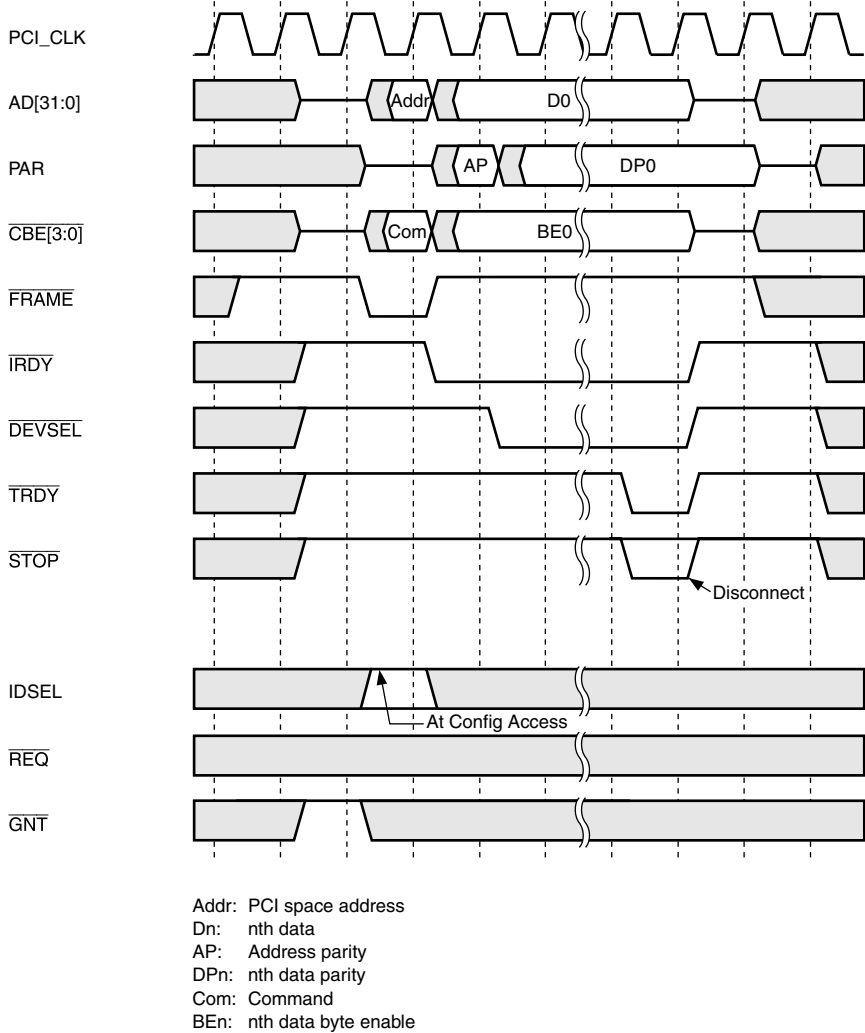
PCI_CLK

AD[31:0]

PAR

$\overline{\text{CBE[3:0]}}$

$\overline{\text{FRAME}}$

$\overline{\text{IRDY}}$

$\overline{\text{DEVSEL}}$

$\overline{\text{TRDY}}$

$\overline{\text{STOP}}$

IDSEL

$\overline{\text{REQ}}$

$\overline{\text{GNT}}$

Addr

D0

AP

DP0

Com

BE0

Disconnect

At Config Access

Addr: PCI space address
Dn: nth data
AP: Address parity
DPn: nth data parity
Com: Command
BEn: nth data byte enable